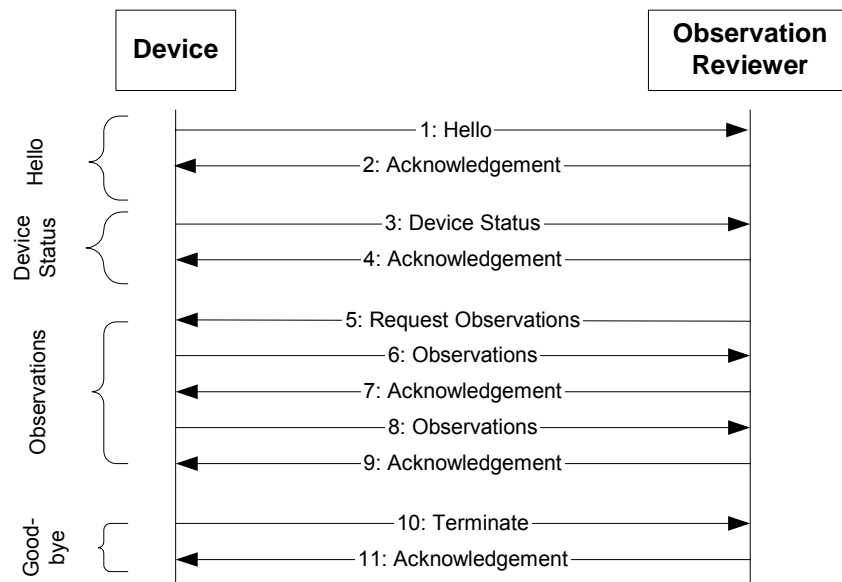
Device

Observation Reviewer

Hello

1: Hello

2: Acknowledgement

Device Status

3: Device Status

4: Acknowledgement

Observations

5: Request Observations

6: Observations

7: Acknowledgement

8: Observations

9: Acknowledgement

Good-bye

10: Terminate

11: Acknowledgement